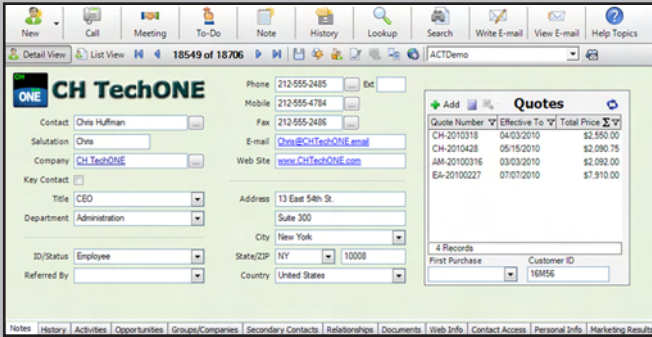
New Call Meeting To-Do Note History Lookup Search Write E-mail View E-mail Help Topics

Detail View List View 18549 of 18706 ACTDemo

CH ONE CH TechONE

Contact Chris Huffman
Salutation Chris
Company CH TechONE
Key Contact
Title CEO
Department Administration
ID/Status Employee
Referred By

Phone 212-555-2485 Ext
Mobile 212-555-4784
Fax 212-555-2486
E-mail Chris@CHTechONE.email
Web Site www.CHTechONE.com
Address 13 East 54th St.
Suite 300
City New York
State/ZIP NY 10008
Country United States

Add Quotes

| Quote Number | Effective To | Total Price |
|---|---|---|
| CH-2010318 | 04/03/2010 | \$2,550.00 |
| CH-2010428 | 05/15/2010 | \$2,090.75 |
| AM-20100316 | 03/03/2010 | \$2,092.00 |
| EA-20100227 | 07/07/2010 | \$7,910.00 |

4 Records
First Purchase Customer ID
16M56

Notes History Activities Opportunities Groups/Companies Secondary Contacts Relationships Documents Web Info Contact Access Personal Info Marketing Results